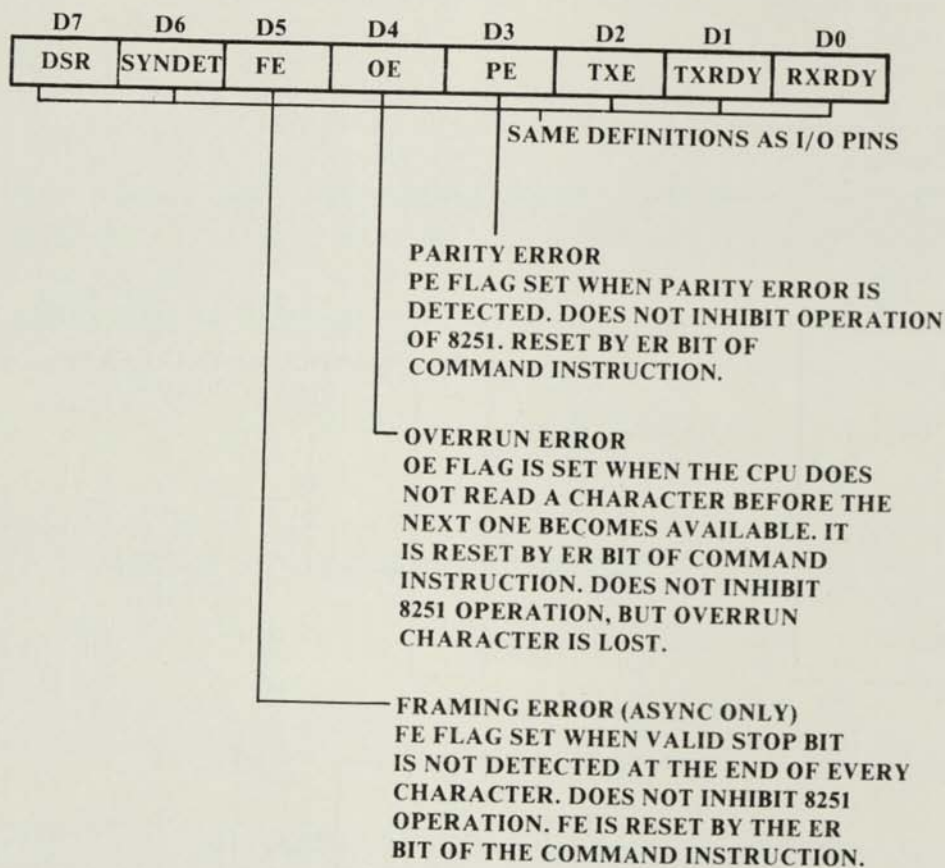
| D7 | D6 | D5 | D4 | D3 | D2 | D1 | D0 |
|---|---|---|---|---|---|---|---|
| DSR | SYNDET | FE | OE | PE | TXE | TXRDY | RXRDY |

SAME DEFINITIONS AS I/O PINS

PARITY ERROR
PE FLAG SET WHEN PARITY ERROR IS DETECTED. DOES NOT INHIBIT OPERATION OF 8251. RESET BY ER BIT OF COMMAND INSTRUCTION.

OVERRUN ERROR
OE FLAG IS SET WHEN THE CPU DOES NOT READ A CHARACTER BEFORE THE NEXT ONE BECOMES AVAILABLE. IT IS RESET BY ER BIT OF COMMAND INSTRUCTION. DOES NOT INHIBIT 8251 OPERATION, BUT OVERRUN CHARACTER IS LOST.

FRAMING ERROR (ASYNC ONLY)
FE FLAG SET WHEN VALID STOP BIT IS NOT DETECTED AT THE END OF EVERY CHARACTER. DOES NOT INHIBIT 8251 OPERATION. FE IS RESET BY THE ER BIT OF THE COMMAND INSTRUCTION.